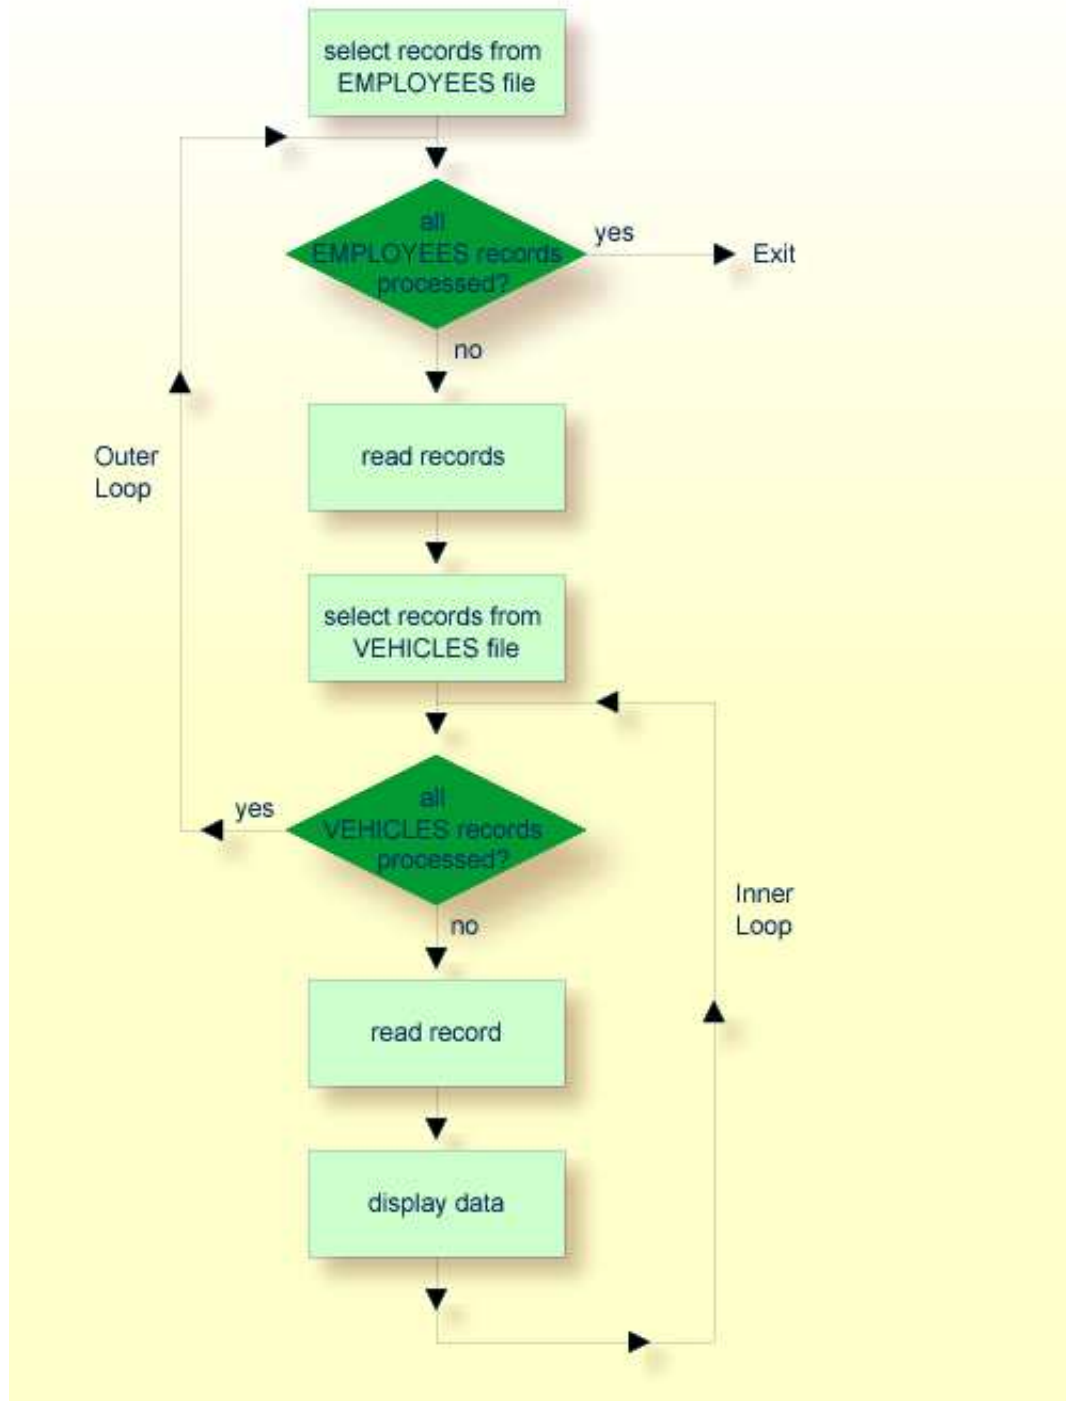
select records from EMPLOYEES file

all EMPLOYEES records processed?

yes

Exit

no

Outer Loop

read records

select records from VEHICLES file

yes

all VEHICLES records processed?

no

Inner Loop

read record

display data